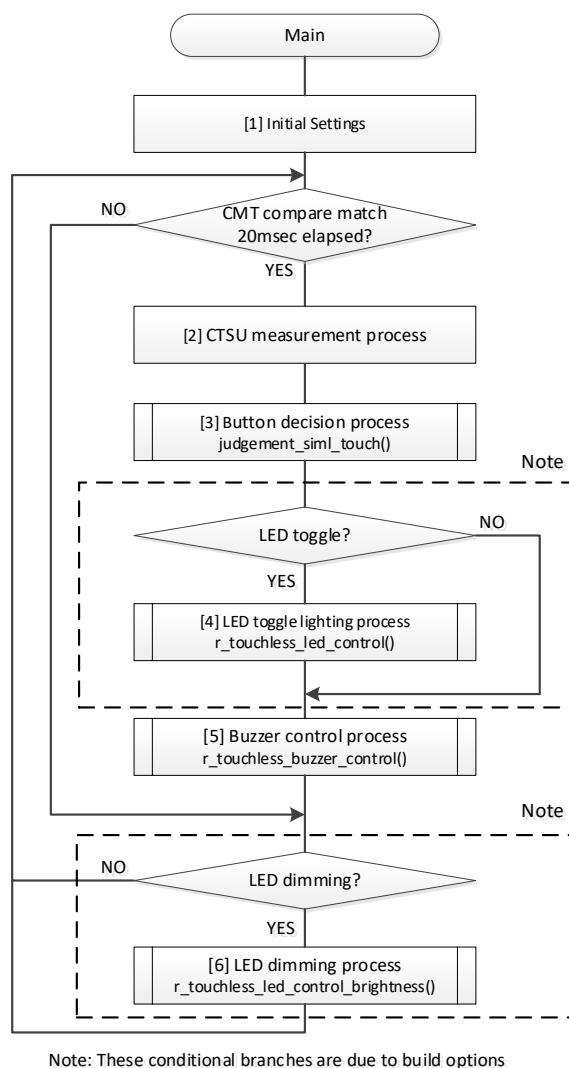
Main

[1] Initial Settings

NO

CMT compare match 20msec elapsed?

YES

[2] CTSU measurement process

[3] Button decision process judgement_siml_touch()

Note

LED toggle?

NO

YES

[4] LED toggle lighting process r_touchless_led_control()

[5] Buzzer control process r_touchless_buzzer_control()

Note

NO

LED dimming?

YES

[6] LED dimming process r_touchless_led_control_brightness()

Note: These conditional branches are due to build options